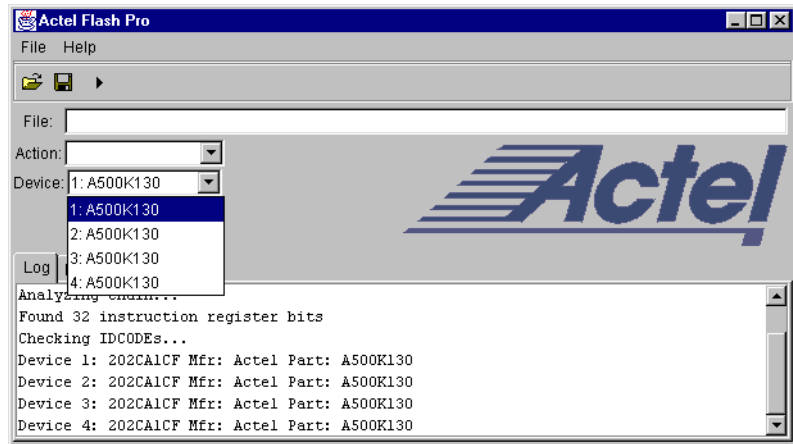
Actel Flash Pro

File Help

File:

Action:

Device: 1: A500K130

1: A500K130
2: A500K130
3: A500K130
4: A500K130

Actel

Log

Analyzing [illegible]...
Found 32 instruction register bits
Checking IDCODEs...
Device 1: 202CA1CF Mfr: Actel Part: A500K130
Device 2: 202CA1CF Mfr: Actel Part: A500K130
Device 3: 202CA1CF Mfr: Actel Part: A500K130
Device 4: 202CA1CF Mfr: Actel Part: A500K130